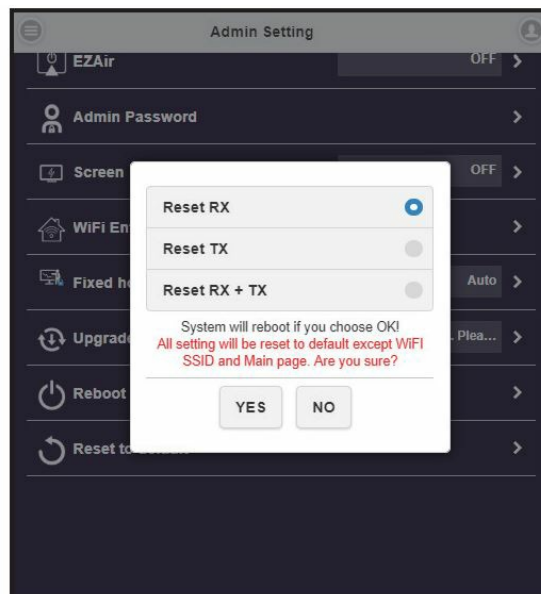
Admin Setting

EZAir
OFF
Admin Password
Screen
OFF
WiFi En
Fixed he
Auto
Upgrade
. Plea...
Reboot
Reset to

Reset RX
Reset TX
Reset RX + TX
System will reboot if you choose OK!
All setting will be reset to default except WiFi SSID and Main page. Are you sure?
YES
NO